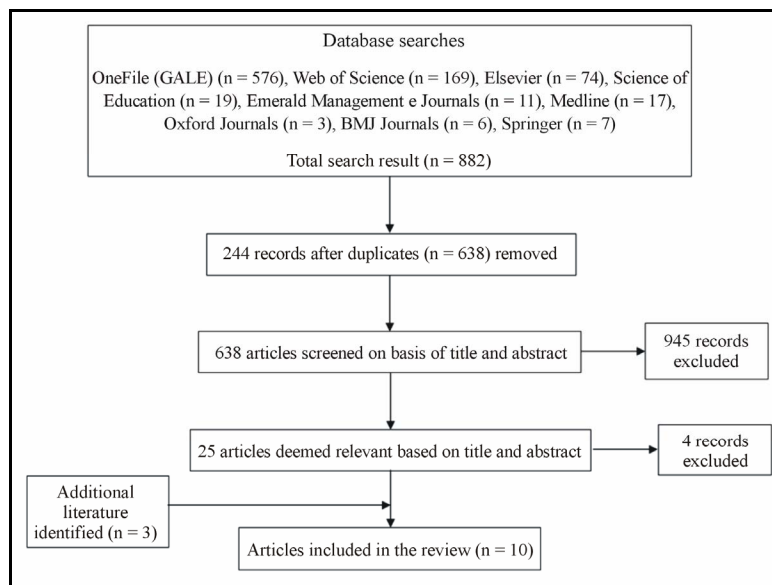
Database searches

OneFile (GALE) (n = 576), Web of Science (n = 169), Elsevier (n = 74), Science of Education (n = 19), Emerald Management e Journals (n = 11), Medline (n = 17), Oxford Journals (n = 3), BMJ Journals (n = 6), Springer (n = 7)

Total search result (n = 882)

244 records after duplicates (n = 638) removed

638 articles screened on basis of title and abstract

945 records excluded

25 articles deemed relevant based on title and abstract

4 records excluded

Additional literature identified (n = 3)

Articles included in the review (n = 10)